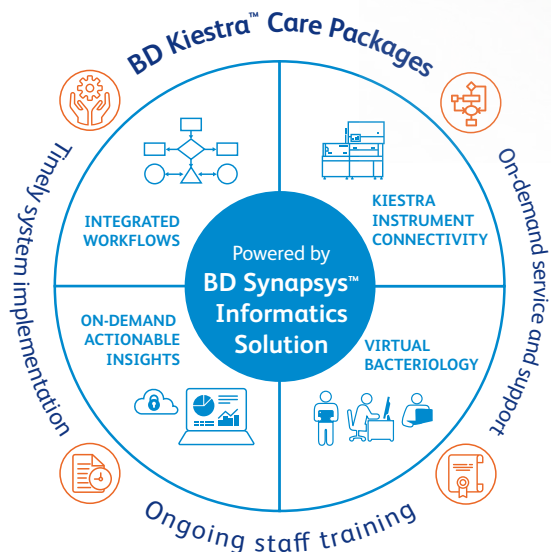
BD Kiestra™ Care Packages

Timely system implementation

On-demand service and support

Ongoing staff training

INTEGRATED WORKFLOWS

KIESTRA INSTRUMENT CONNECTIVITY

Powered by
BD Synapsys™
Informatics
Solution

ON-DEMAND ACTIONABLE INSIGHTS

VIRTUAL BACTERIOLOGY